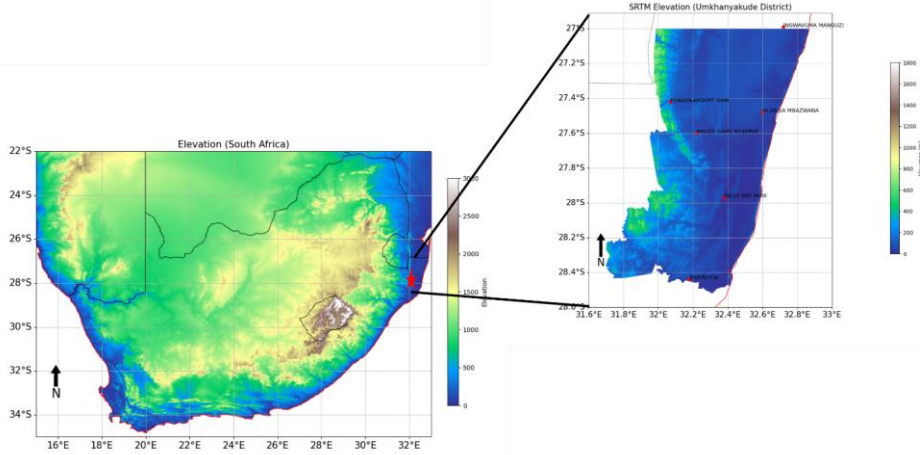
Elevation (South Africa)

22°S
24°S
26°S
28°S
30°S
32°S
34°S

16°E 18°E 20°E 22°E 24°E 26°E 28°E 30°E 32°E

N

3000
2500
2000
1500
1000
500
0
Elevation

SRTM Elevation (Umkhanyakude District)

27°S
27.2°S
27.4°S
27.6°S
27.8°S
28°S
28.2°S
28.4°S
28.6°S

31.6°E 31.8°E 32°E 32.2°E 32.4°E 32.6°E 32.8°E 33°E

NGWAVUMA MANGUZI
JOZINI/PONGOLAPOORT DAM
MKUZE GAME RESERVE
HLABISA MBAZWANA
FALSE BAY PARK
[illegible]

N

1800
1600
1400
1200
1000
800
600
400
200
0